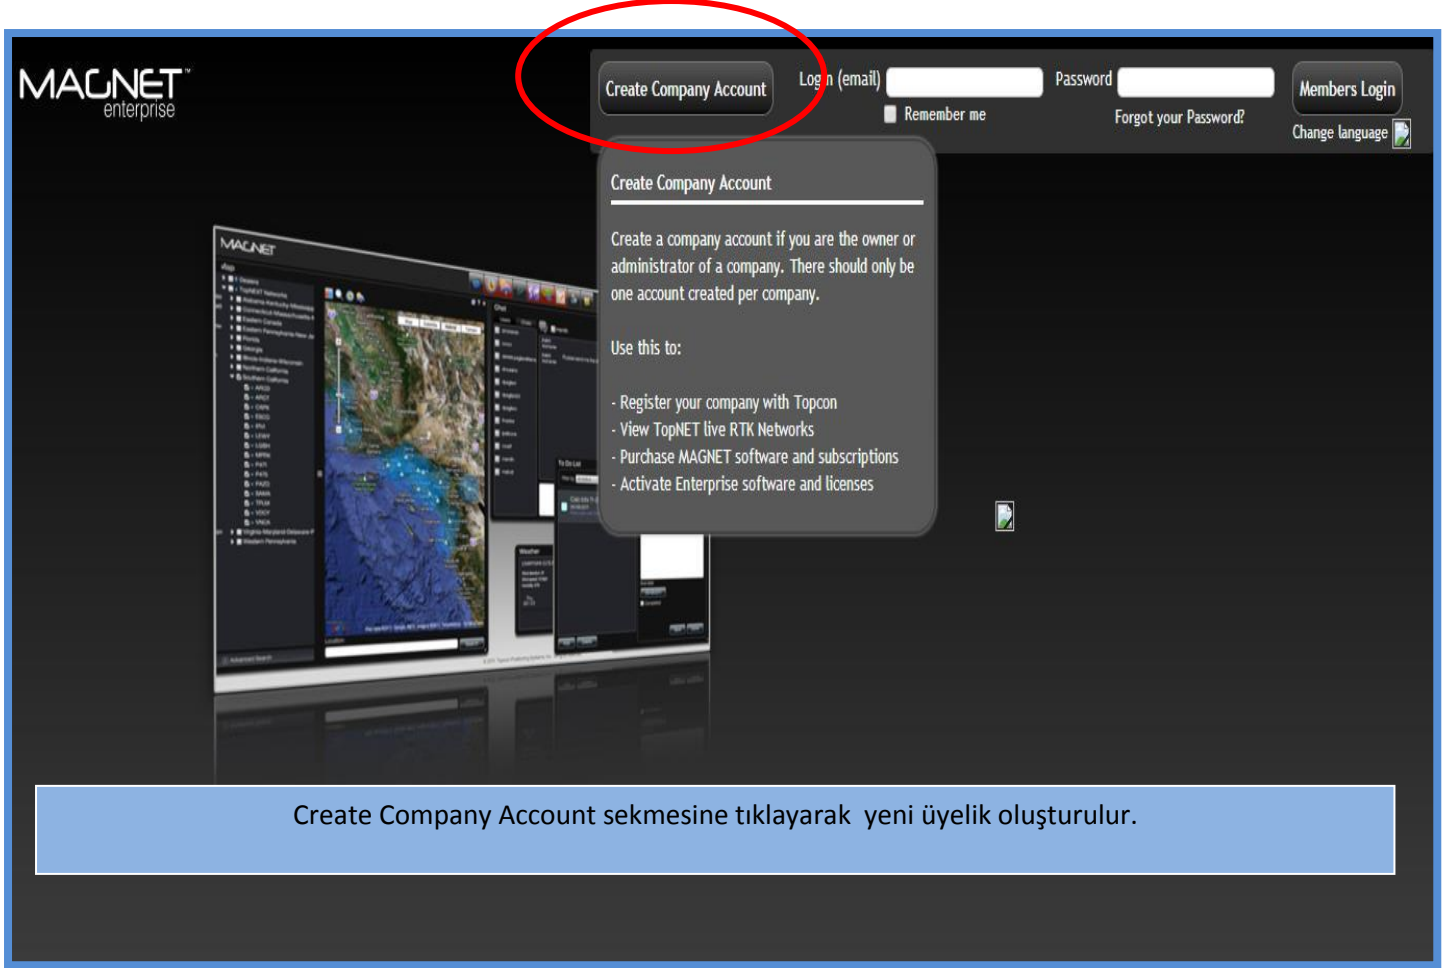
MAGNET™ enterprise

Create Company Account

Login (email)

Password

Members Login

Remember me

Forgot your Password?

Change language

Create Company Account

Create a company account if you are the owner or administrator of a company. There should only be one account created per company.

Use this to:

- Register your company with Topcon
- View TopNET live RTK Networks
- Purchase MAGNET software and subscriptions
- Activate Enterprise software and licenses

MAGNET

Create Company Account sekmesine tıklayarak yeni üyelik oluşturulur.